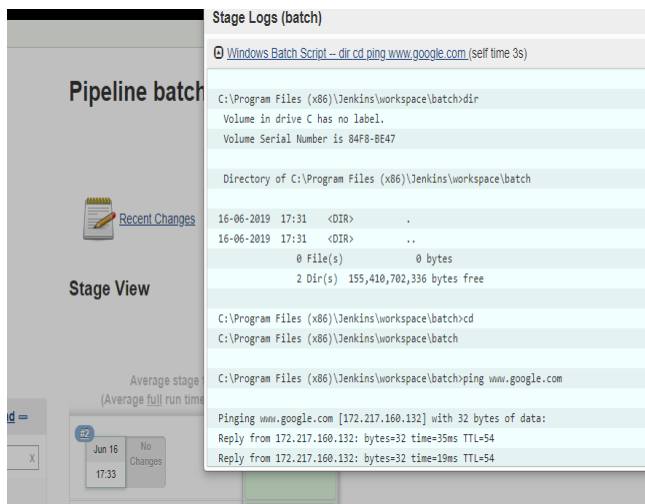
Stage Logs (batch)

Windows Batch Script -- dir cd ping www.google.com (self time 3s)

C:\Program Files (x86)\Jenkins\workspace\batch>dir
Volume in drive C has no label.
Volume Serial Number is 84F8-BE47

Directory of C:\Program Files (x86)\Jenkins\workspace\batch

16-06-2019 17:31 <DIR> .
16-06-2019 17:31 <DIR> ..
0 File(s) 0 bytes
2 Dir(s) 155,410,702,336 bytes free

C:\Program Files (x86)\Jenkins\workspace\batch>cd
C:\Program Files (x86)\Jenkins\workspace\batch

C:\Program Files (x86)\Jenkins\workspace\batch>ping www.google.com

Pinging www.google.com [172.217.160.132] with 32 bytes of data:
Reply from 172.217.160.132: bytes=32 time=35ms TTL=54
Reply from 172.217.160.132: bytes=32 time=19ms TTL=54

Pipeline batch

Recent Changes

Stage View

Average stage
(Average full run time

#2
Jun 16
17:33
No Changes

d
x